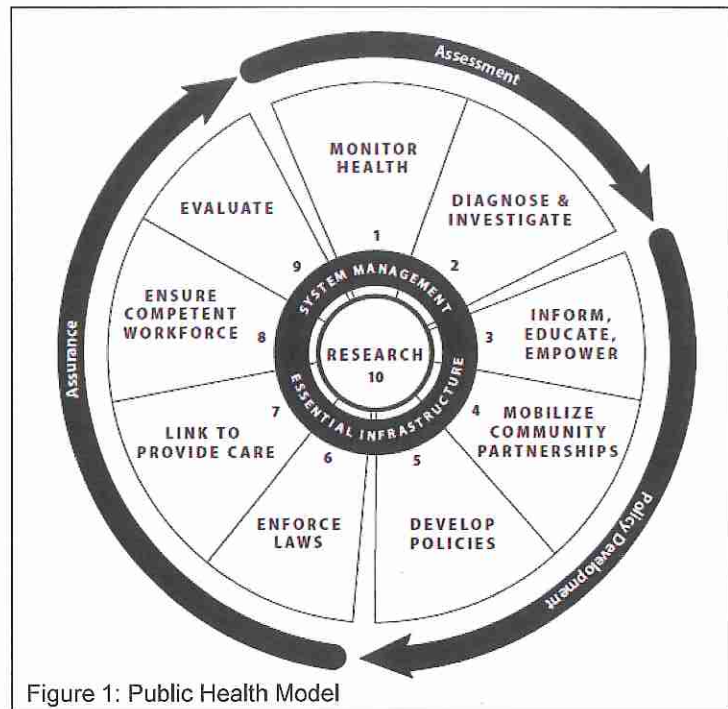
Assessment

MONITOR HEALTH
1

DIAGNOSE & INVESTIGATE
2

INFORM, EDUCATE, EMPOWER
3

MOBILIZE COMMUNITY PARTNERSHIPS
4

DEVELOP POLICIES
5

ENFORCE LAWS
6

LINK TO PROVIDE CARE
7

ENSURE COMPETENT WORKFORCE
8

EVALUATE
9

SYSTEM MANAGEMENT

RESEARCH
10

ESSENTIAL INFRASTRUCTURE

Policy Development

Assurance

Figure 1: Public Health Model